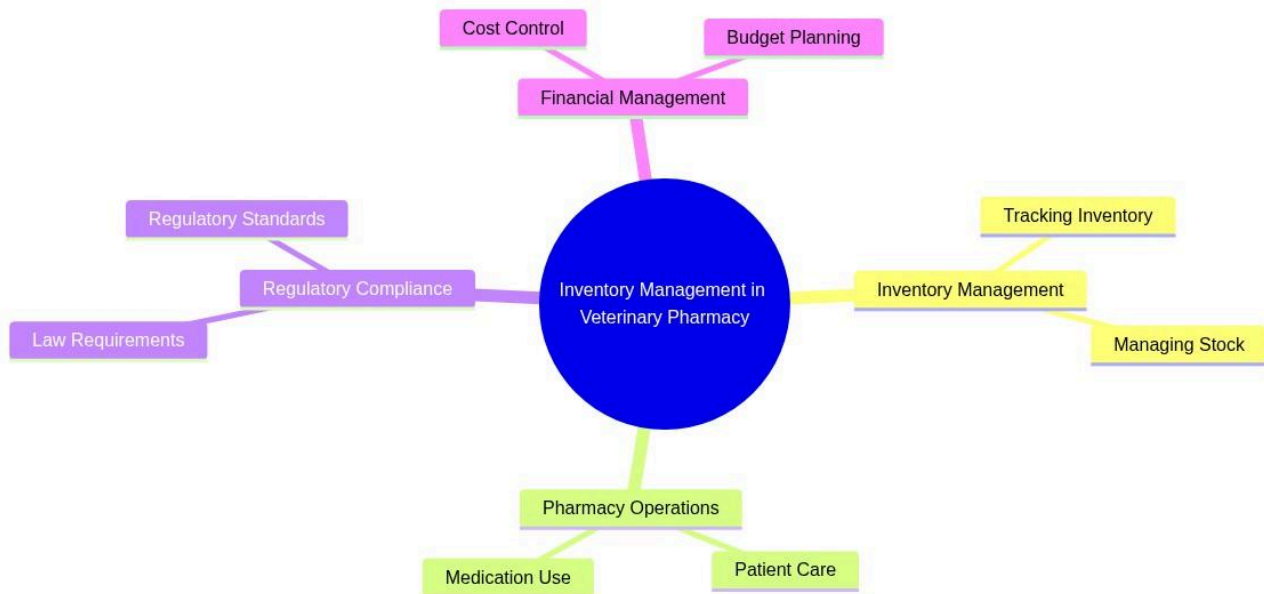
Cost Control

Budget Planning

Financial Management

Regulatory Standards

Tracking Inventory

Regulatory Compliance

Inventory Management in Veterinary Pharmacy

Inventory Management

Law Requirements

Managing Stock

Pharmacy Operations

Medication Use

Patient Care